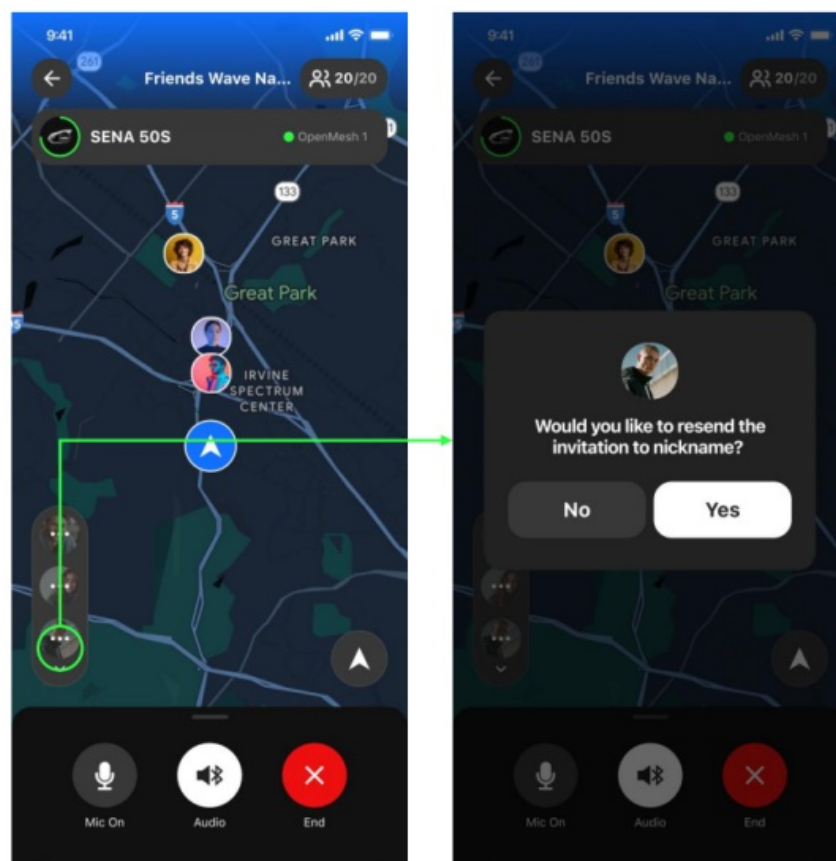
9:41

Friends Wave Na...

20/20

SENA 50S

OpenMesh 1

261

5

133

GREAT PARK

Great Park

IRVINE SPECTRUM CENTER

Mic On

Audio

End

9:41

Friends Wave Na...

20/20

SENA 50S

OpenMesh 1

133

GREAT PARK

Great Park

Would you like to resend the invitation to nickname?

No

Yes

Mic On

Audio

End